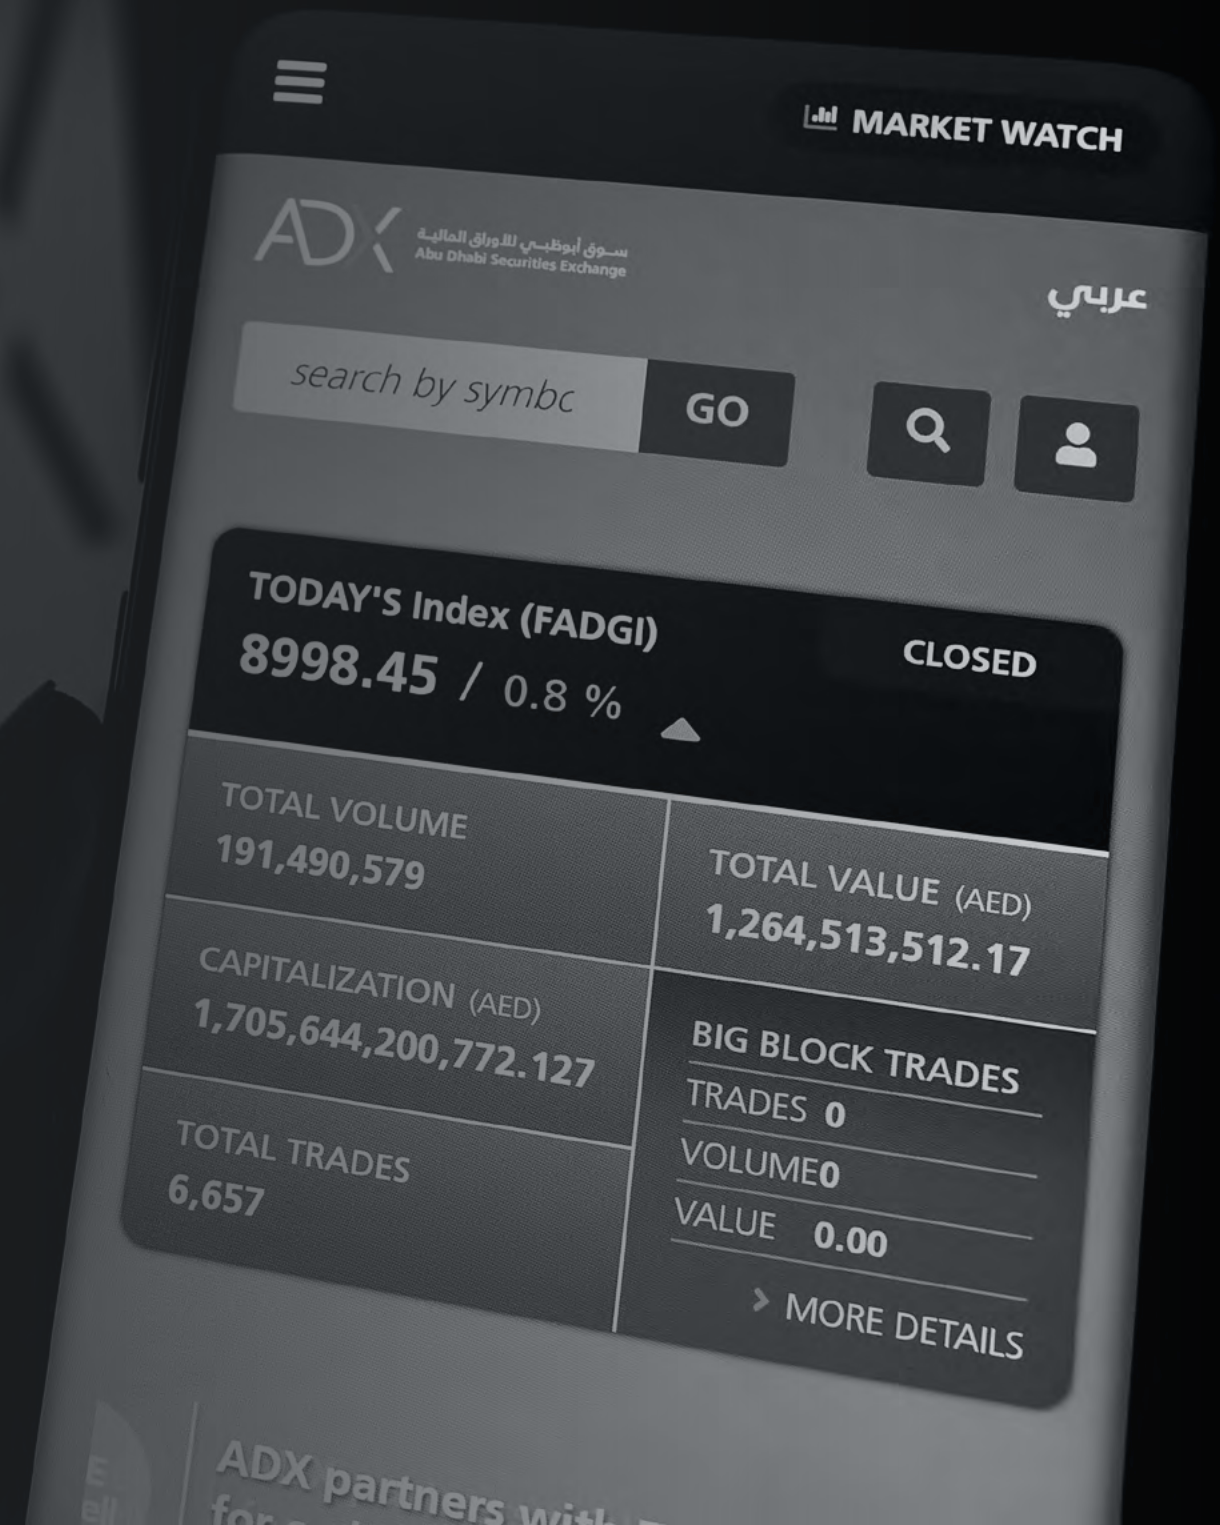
MARKET WATCH

ADX سوق أبوظبي للأوراق المالية Abu Dhabi Securities Exchange

عربي

search by symbc GO

TODAY'S Index (FADGI)
8998.45 / 0.8 %

CLOSED

TOTAL VOLUME
191,490,579

TOTAL VALUE (AED)
1,264,513,512.17

CAPITALIZATION (AED)
1,705,644,200,772.127

BIG BLOCK TRADES
TRADES 0
VOLUME0
VALUE 0.00

TOTAL TRADES
6,657

> MORE DETAILS

ADX partners with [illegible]
for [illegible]